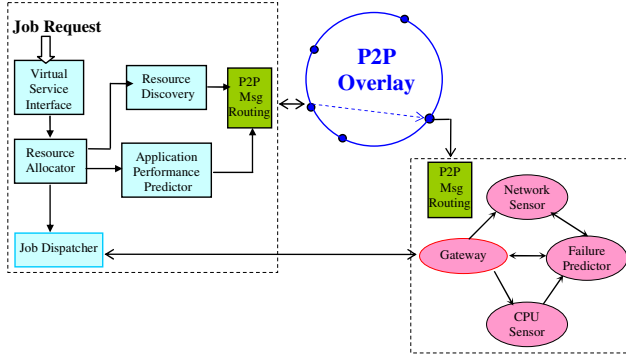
Job Request

Virtual Service Interface

Resource Discovery

P2P Msg Routing

Resource Allocator

Application Performance Predictor

Job Dispatcher

P2P Overlay

P2P Msg Routing

Network Sensor

Gateway

Failure Predictor

CPU Sensor